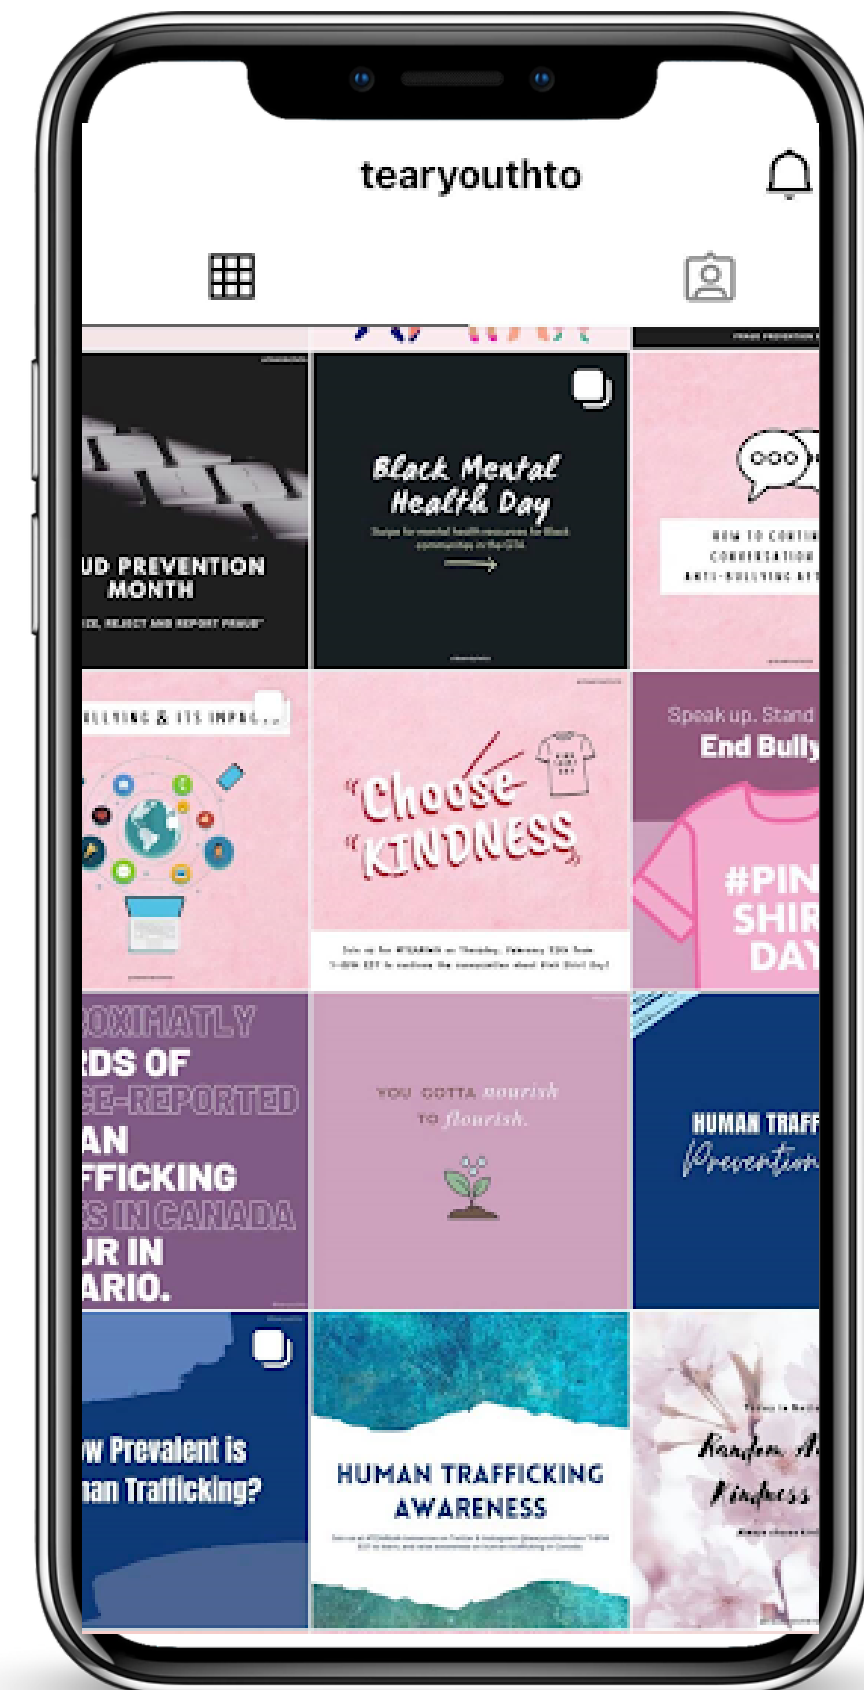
tearyouthto

UD PREVENTION MONTH

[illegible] REJECT AND REPORT FRAUD"

Black Mental Health Day

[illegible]

HOW TO CONTIN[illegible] CONVERSATION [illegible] ANTI-BULLYING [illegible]

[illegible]LLYING & ITS IMPAC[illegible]

"Choose KINDNESS"

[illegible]

Speak up. Stand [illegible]

End Bully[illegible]

#PIN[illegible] SHIR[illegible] DAY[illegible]

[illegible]OXIMATLY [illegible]RDS OF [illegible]CE-REPORTED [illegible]AN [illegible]FFICKING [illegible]S IN CANADA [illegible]UR IN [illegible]ARIO.

YOU GOTTA nourish TO flourish.

HUMAN TRAFF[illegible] Prevention

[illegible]w Prevalent is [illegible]an Trafficking?

HUMAN TRAFFICKING AWARENESS

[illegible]

Random A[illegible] Kindness